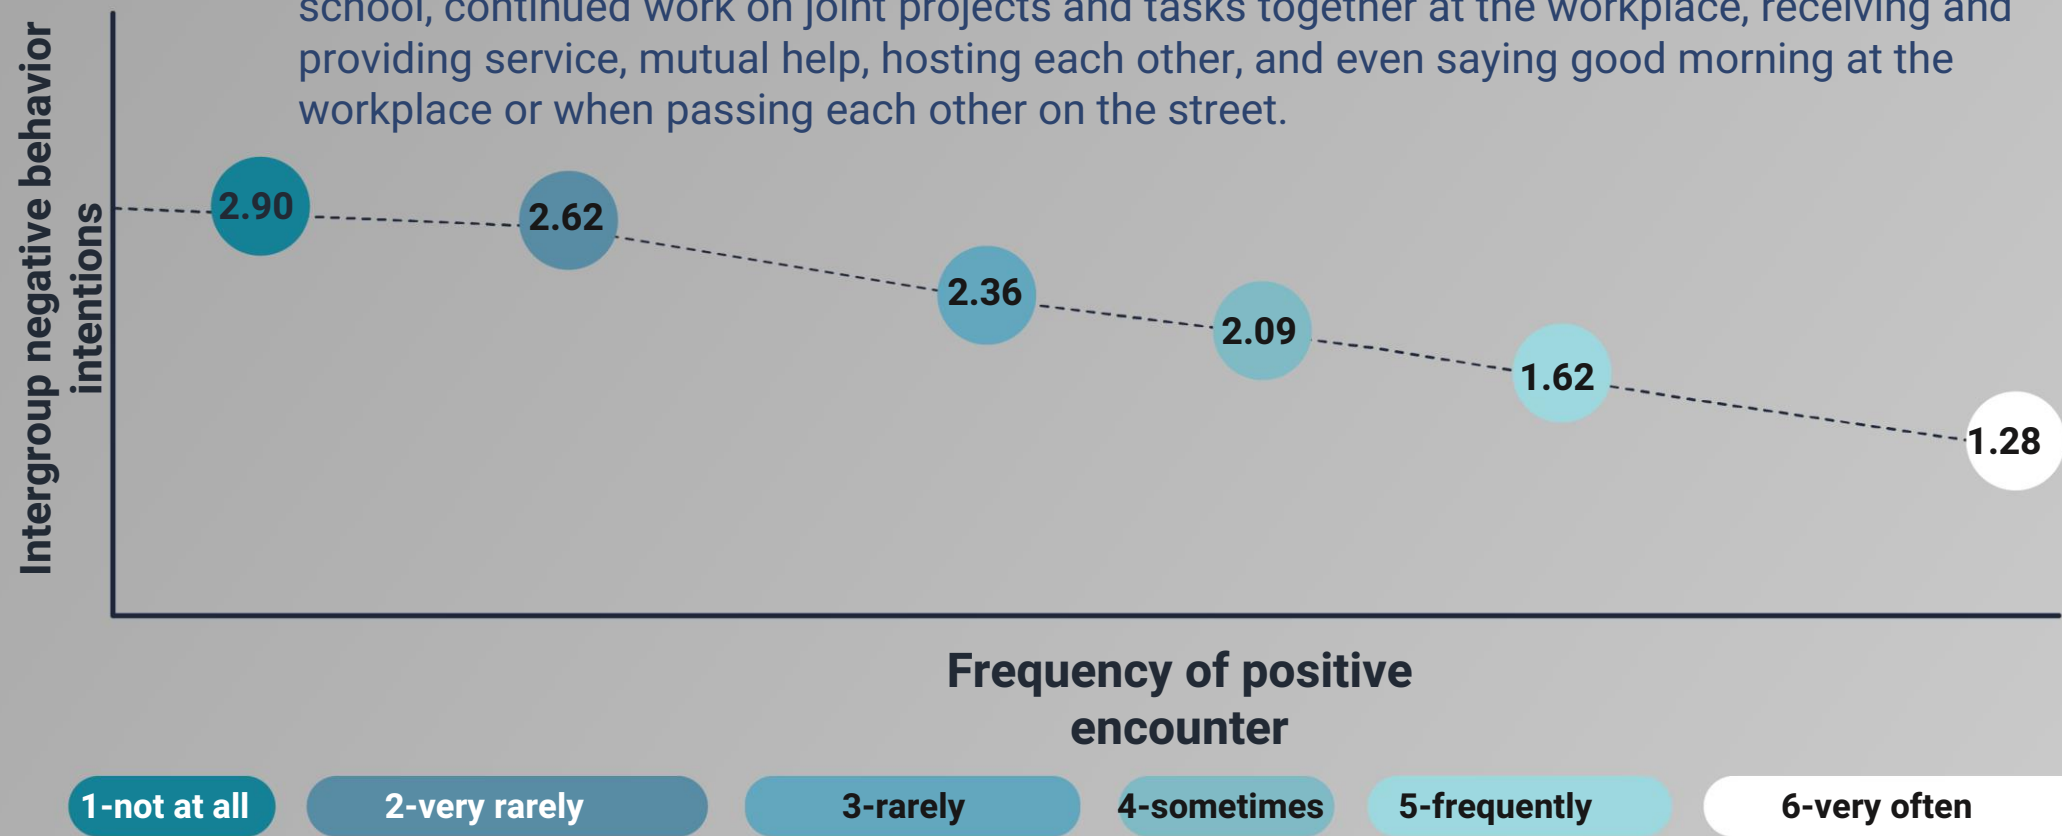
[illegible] school, continued work on joint projects and tasks together at the workplace, receiving and providing service, mutual help, hosting each other, and even saying good morning at the workplace or when passing each other on the street.

Intergroup negative behavior intentions

2.90
2.62
2.36
2.09
1.62
1.28

Frequency of positive encounter

1-not at all
2-very rarely
3-rarely
4-sometimes
5-frequently
6-very often